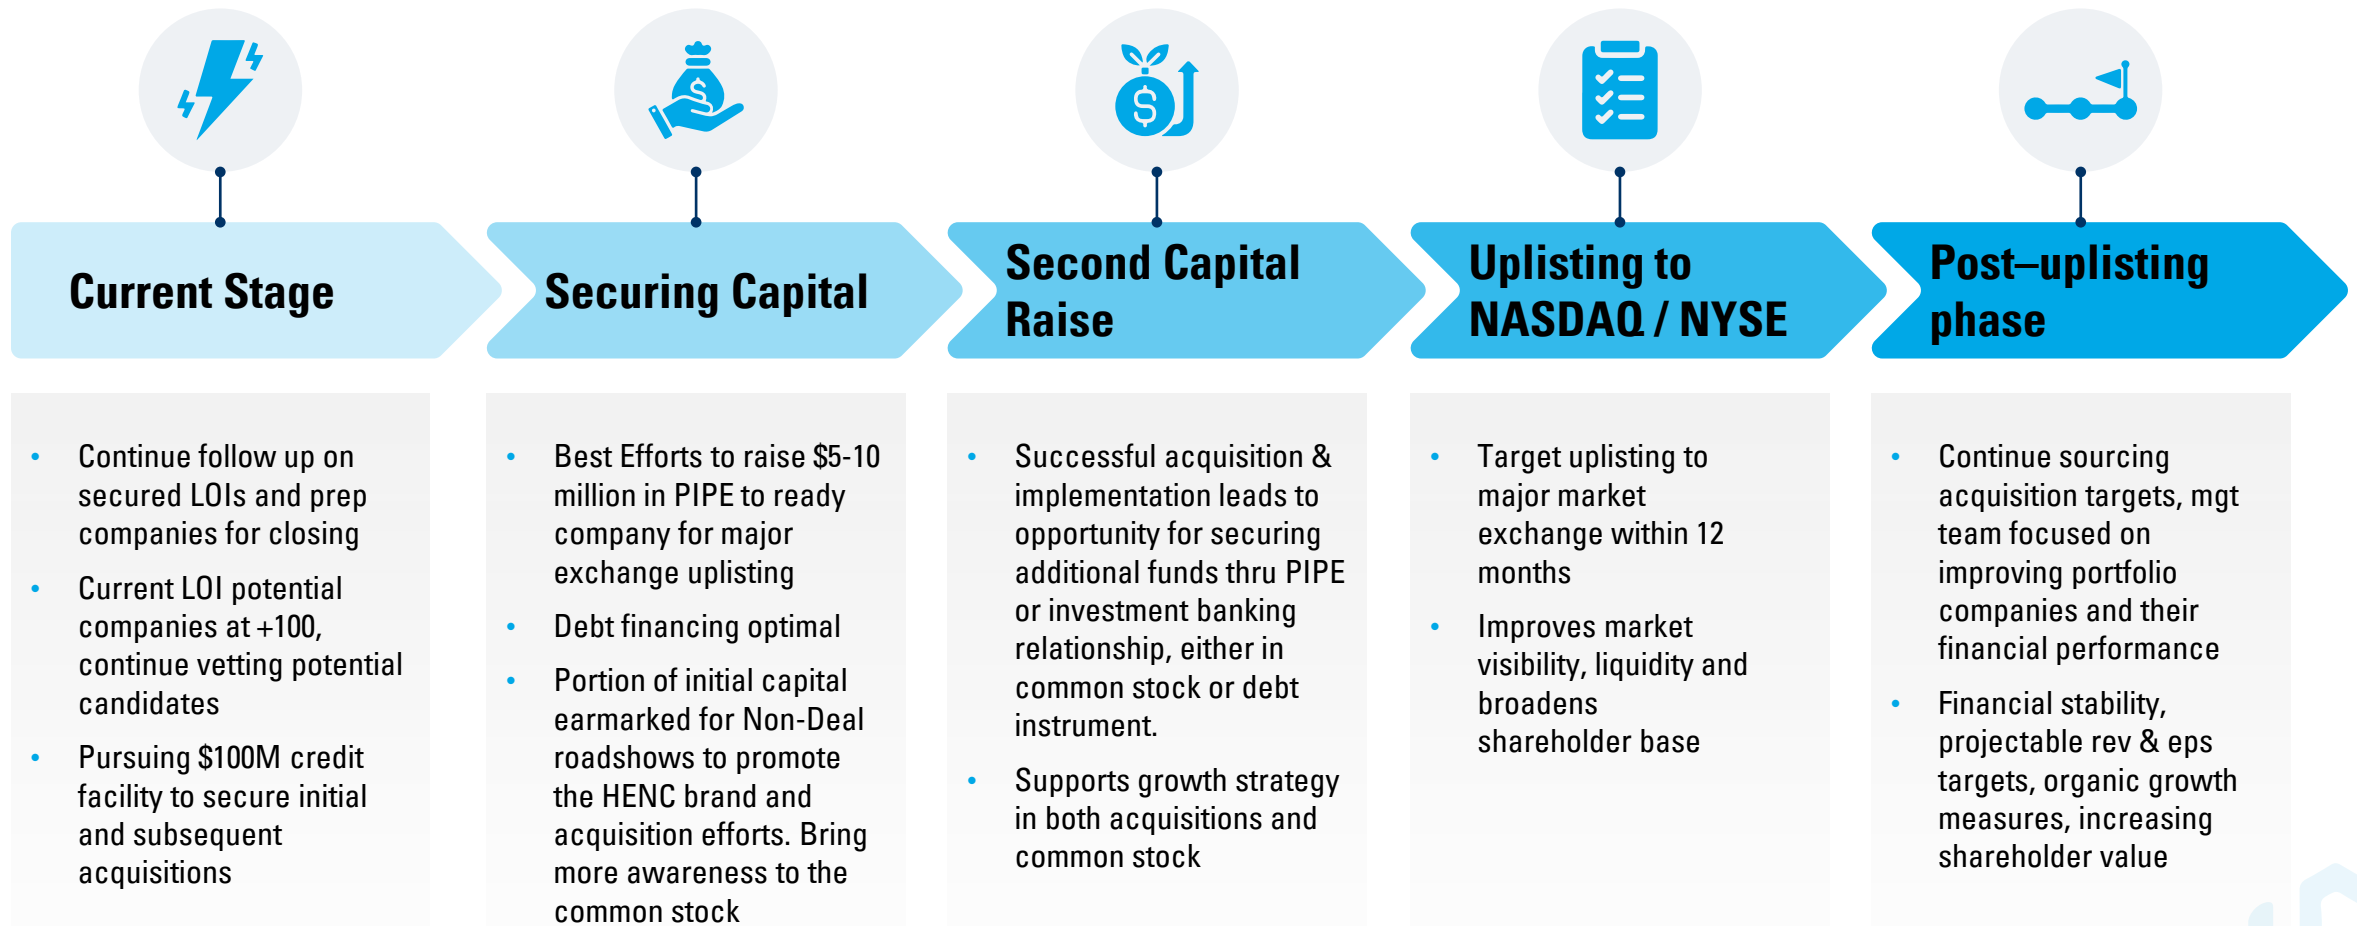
Current Stage

Securing Capital

Second Capital Raise

Uplisting to NASDAQ / NYSE

Post–uplisting phase

- Continue follow up on secured LOIs and prep companies for closing
- Current LOI potential companies at +100, continue vetting potential candidates
- Pursuing $100M credit facility to secure initial and subsequent acquisitions

- Best Efforts to raise $5-10 million in PIPE to ready company for major exchange uplisting
- Debt financing optimal
- Portion of initial capital earmarked for Non-Deal roadshows to promote the HENC brand and acquisition efforts. Bring more awareness to the common stock

- Successful acquisition & implementation leads to opportunity for securing additional funds thru PIPE or investment banking relationship, either in common stock or debt instrument.
- Supports growth strategy in both acquisitions and common stock

- Target uplisting to major market exchange within 12 months
- Improves market visibility, liquidity and broadens shareholder base

- Continue sourcing acquisition targets, mgt team focused on improving portfolio companies and their financial performance
- Financial stability, projectable rev & eps targets, organic growth measures, increasing shareholder value